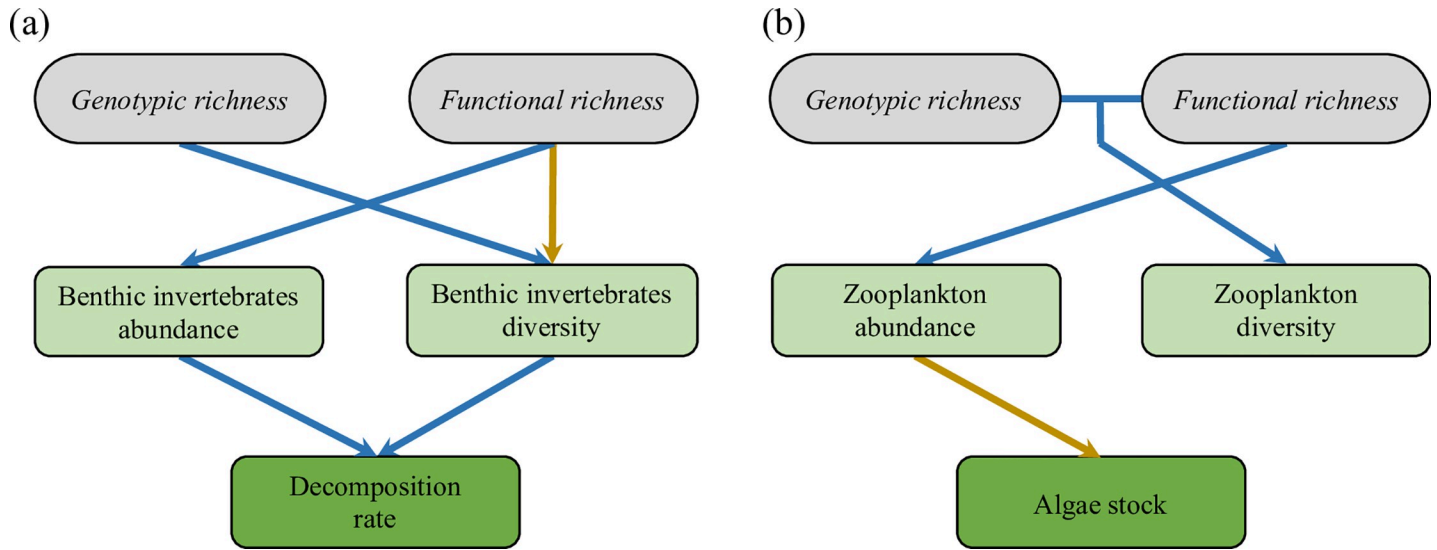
(a)

Genotypic richness

Functional richness

Benthic invertebrates abundance

Benthic invertebrates diversity

Decomposition rate

(b)

Genotypic richness

Functional richness

Zooplankton abundance

Zooplankton diversity

Algae stock